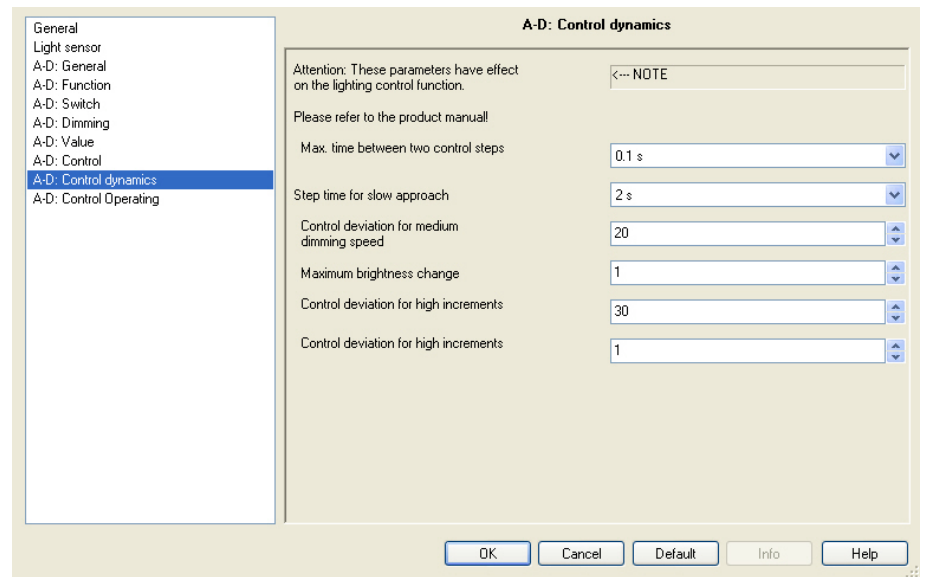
General
Light sensor
A-D: General
A-D: Function
A-D: Switch
A-D: Dimming
A-D: Value
A-D: Control
A-D: Control dynamics
A-D: Control Operating

A-D: Control dynamics

Attention: These parameters have effect on the lighting control function.

<--- NOTE

Please refer to the product manual!

Max. time between two control steps | 0.1 s

Step time for slow approach | 2 s

Control deviation for medium dimming speed | 20

Maximum brightness change | 1

Control deviation for high increments | 30

Control deviation for high increments | 1

OK | Cancel | Default | Info | Help